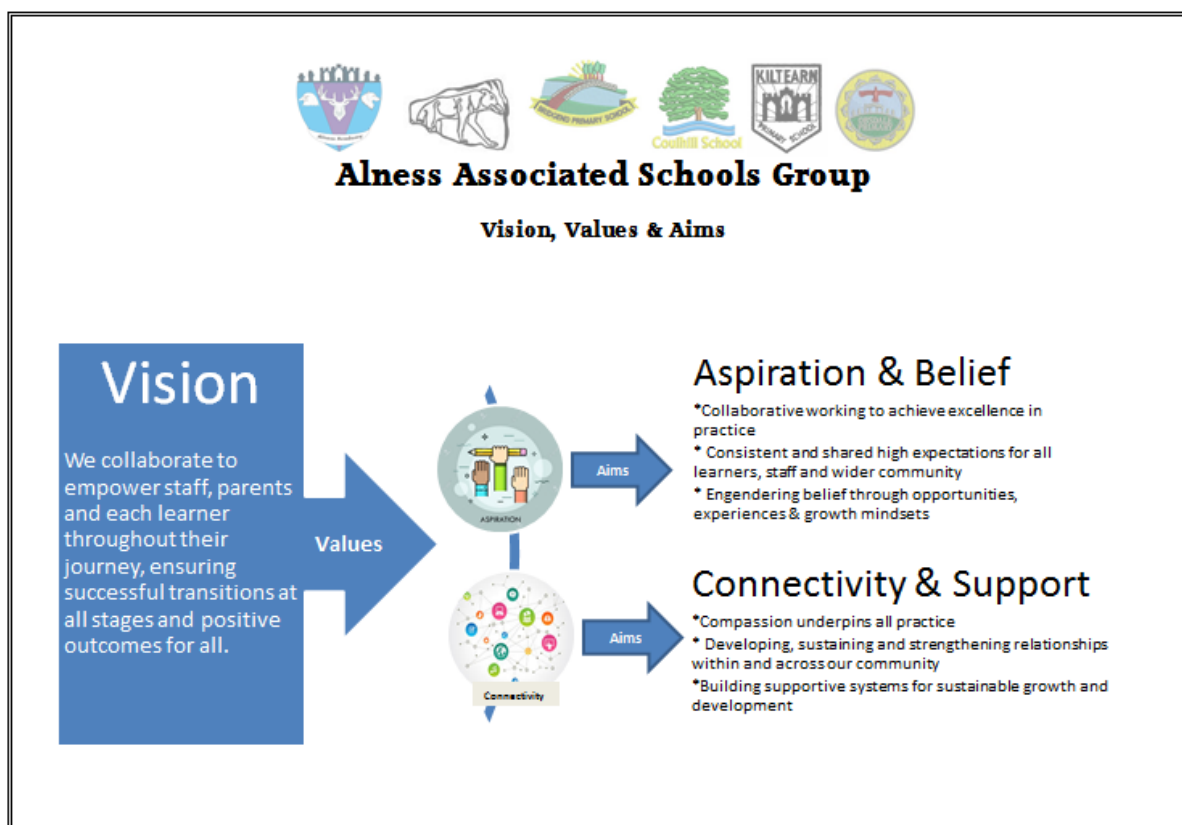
Alness Academy

Bridgend Primary School

Coulhill School

KILTEARN PRIMARY SCHOOL

Alness Associated Schools Group

Vision, Values & Aims

Vision

We collaborate to empower staff, parents and each learner throughout their journey, ensuring successful transitions at all stages and positive outcomes for all.

Values

ASPIRATION

Aims

Aspiration & Belief

•Collaborative working to achieve excellence in practice
• Consistent and shared high expectations for all learners, staff and wider community
• Engendering belief through opportunities, experiences & growth mindsets

Connectivity

Aims

Connectivity & Support

•Compassion underpins all practice
• Developing, sustaining and strengthening relationships within and across our community
•Building supportive systems for sustainable growth and development